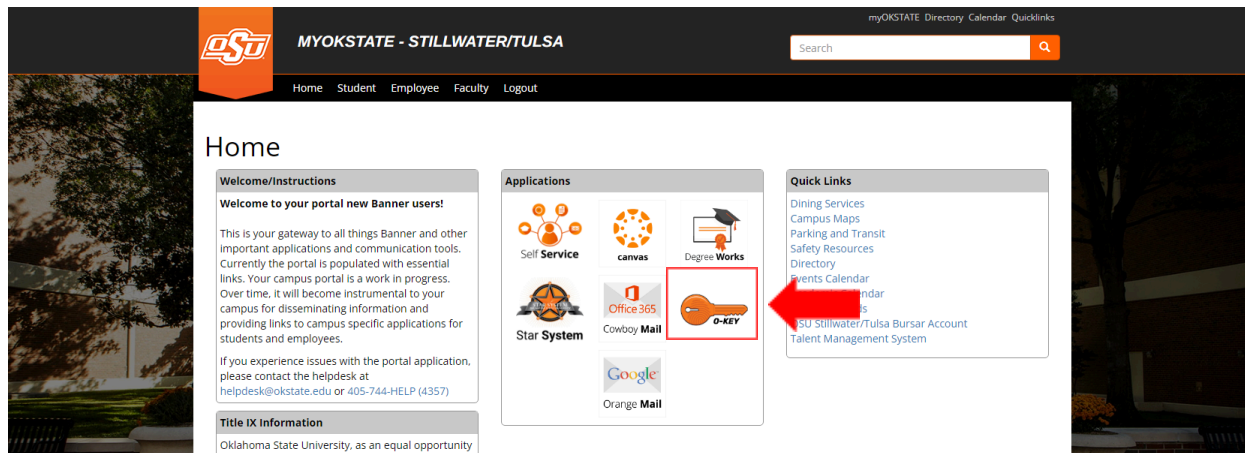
myOKSTATE Directory Calendar Quicklinks

OSU

MYOKSTATE - STILLWATER/TULSA

Search

Home Student Employee Faculty Logout

Home

Welcome/Instructions

Welcome to your portal new Banner users!

This is your gateway to all things Banner and other important applications and communication tools. Currently the portal is populated with essential links. Your campus portal is a work in progress. Over time, it will become instrumental to your campus for disseminating information and providing links to campus specific applications for students and employees.

If you experience issues with the portal application, please contact the helpdesk at helpdesk@okstate.edu or 405-744-HELP (4357)

Title IX Information

Oklahoma State University, as an equal opportunity

Applications

Self Service

canvas

Degree Works

Star System

Office 365

Cowboy Mail

O-KEY

Google

Orange Mail

Quick Links

Dining Services
Campus Maps
Parking and Transit
Safety Resources
Directory
Events Calendar
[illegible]endar
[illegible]s
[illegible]SU Stillwater/Tulsa Bursar Account
Talent Management System